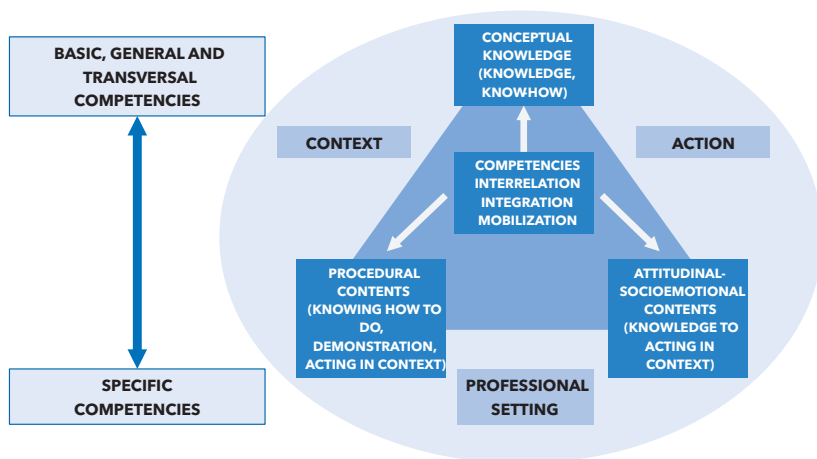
BASIC, GENERAL AND TRANSVERSAL COMPETENCIES

SPECIFIC COMPETENCIES

CONCEPTUAL KNOWLEDGE (KNOWLEDGE, KNOW-HOW)

CONTEXT

ACTION

COMPETENCIES INTERRELATION INTEGRATION MOBILIZATION

PROCEDURAL CONTENTS (KNOWING HOW TO DO, DEMONSTRATION, ACTING IN CONTEXT)

ATTITUDINAL-SOCIOEMOTIONAL CONTENTS (KNOWLEDGE TO ACTING IN CONTEXT)

PROFESSIONAL SETTING